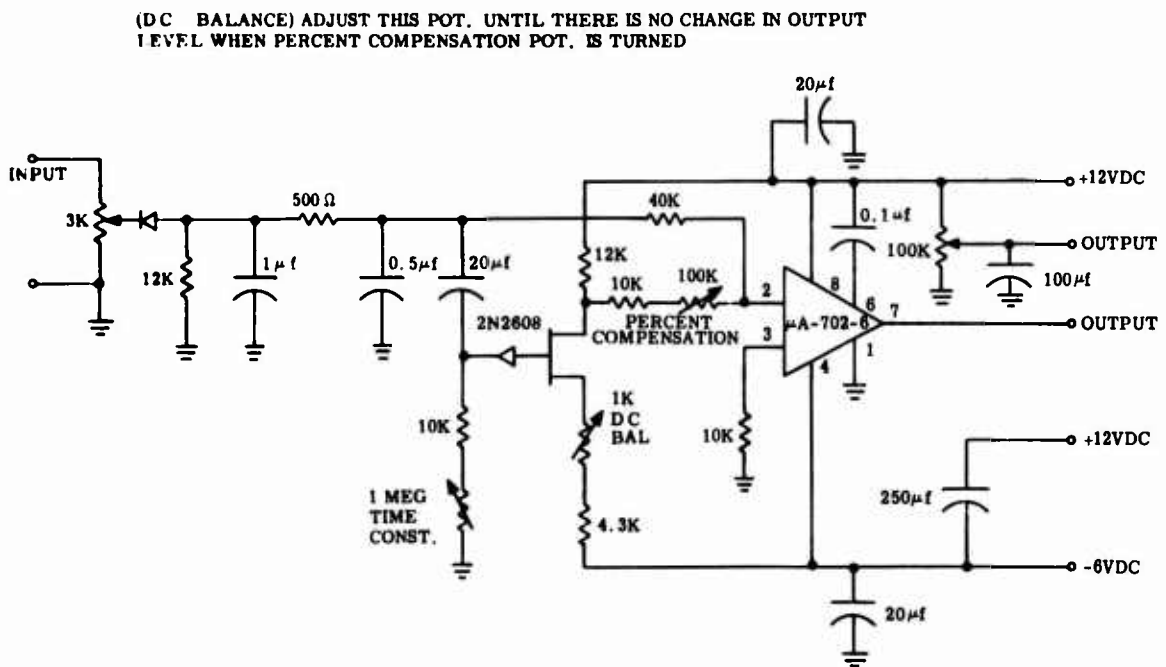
(DC BALANCE) ADJUST THIS POT. UNTIL THERE IS NO CHANGE IN OUTPUT LEVEL WHEN PERCENT COMPENSATION POT. IS TURNED

INPUT
3K
12K
$1\mu f$
500 Ω
$0.5\mu f$
$20\mu f$
$20\mu f$
40K
12K
10K
100K
PERCENT COMPENSATION
2N2608
10K
1 MEG TIME CONST.
1K DC BAL
4.3K
10K
2
3
8
6
7
1
4
$\mu$A-702-6
$0.1\mu f$
100K
$100\mu f$
+12VDC
OUTPUT
OUTPUT
+12VDC
$250\mu f$
-6VDC
$20\mu f$